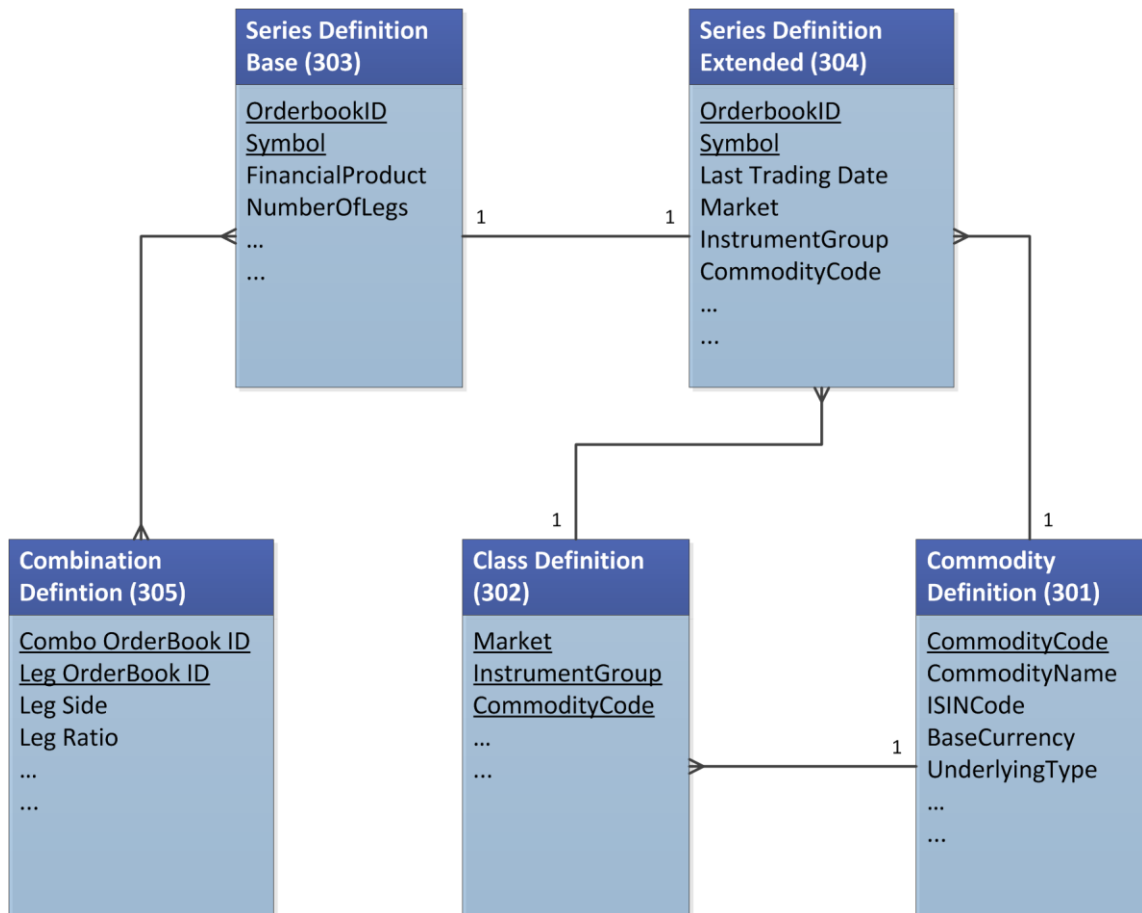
Series Definition Base (303)

OrderbookID
Symbol
FinancialProduct
NumberOfLegs
...
...

1

1

Series Definition Extended (304)

OrderbookID
Symbol
Last Trading Date
Market
InstrumentGroup
CommodityCode
...
...

1

1

Combination Defintion (305)

Combo OrderBook ID
Leg OrderBook ID
Leg Side
Leg Ratio
...
...

Class Definition (302)

Market
InstrumentGroup
CommodityCode
...
...

1

Commodity Definition (301)

CommodityCode
CommodityName
ISINCode
BaseCurrency
UnderlyingType
...
...